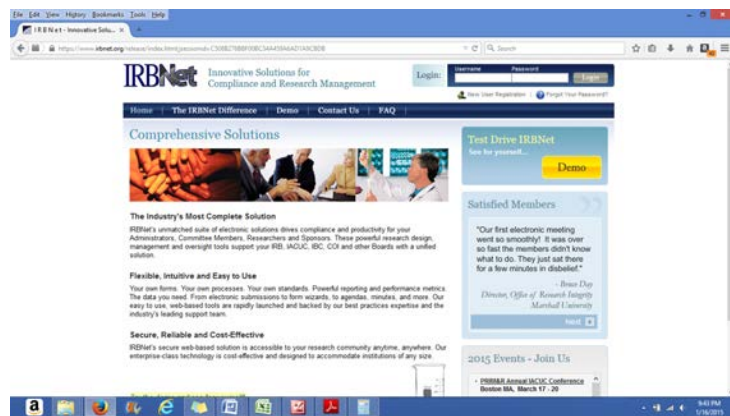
File Edit View History Bookmarks Tools Help

IRBNet - Innovative Solu... ×

https://www.irbnet.org/release/index.html;jsessionid=C5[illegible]

Search

IRBNet Innovative Solutions for Compliance and Research Management

Login: Username Password Login

New User Registration Forgot Your Password?

Home The IRBNet Difference Demo Contact Us FAQ

Comprehensive Solutions

The Industry's Most Complete Solution

IRBNet's unmatched suite of electronic solutions drives compliance and productivity for your Administrators, Committee Members, Researchers and Sponsors. These powerful research design, management and oversight tools support your IRB, IACUC, IBC, COI and other Boards with a unified solution.

Flexible, Intuitive and Easy to Use

Your own forms. Your own processes. Your own standards. Powerful reporting and performance metrics. The data you need. From electronic submissions to form wizards, to agendas, minutes, and more. Our easy to use, web-based tools are rapidly launched and backed by our best practices expertise and the industry's leading support team.

Secure, Reliable and Cost-Effective

IRBNet's secure web-based solution is accessible to your research community anytime, anywhere. Our enterprise-class technology is cost-effective and designed to accommodate institutions of any size.

Test Drive IRBNet
See for yourself...

Demo

Satisfied Members

"Our first electronic meeting went so smoothly! It was over so fast the members didn't know what to do. They just sat there for a few minutes in disbelief."

- Bruce Day
Director, Office of Research Integrity
Marshall University

Next

2015 Events - Join Us

PRIM&R Annual IACUC Conference
Boston MA, March 17 - 20

9:43 PM
1/16/2015